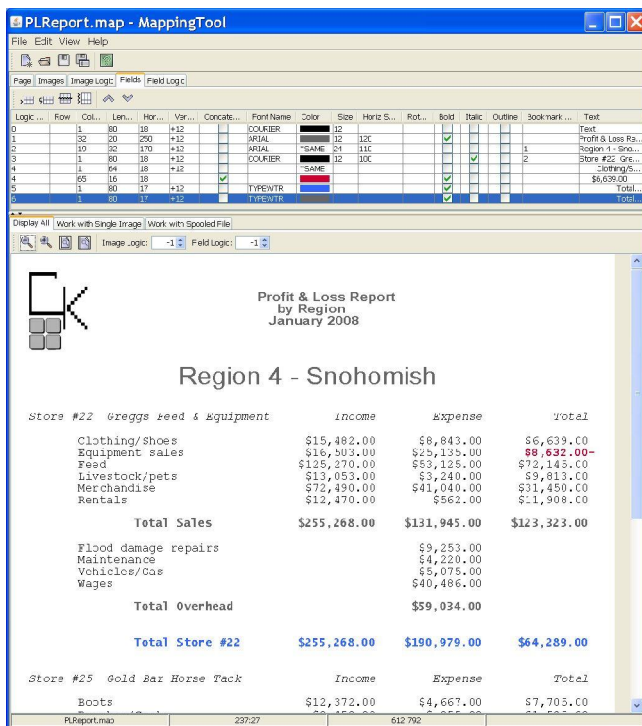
PLReport.map - MappingTool

File Edit View Help

Page | Images | Image Logic | Fields | Field Logic

| Logic ... | Row | Col... | Len... | Hor... | Ver... | Concate... | Font Name | Color | Size | Horiz S... | Rot... | Bold | Italic | Outline | Bookmark ... | Text |
|---|---|---|---|---|---|---|---|---|---|---|---|---|---|---|---|---|
| 0 | | 1 | 80 | 18 | +12 | | COURIER | | 12 | | | | | | | Text |
| 1 | | 32 | 20 | 250 | +12 | | ARIAL | | 12 | 120 | | | | | | Profit & Loss Re... |
| 2 | | 10 | 32 | 170 | +12 | | ARIAL | "SAME | 24 | 110 | | | | | 1 | Region 4 - Sno... |
| 3 | | 1 | 80 | 18 | +12 | | COURIER | | 12 | 100 | | | | | 2 | Store #22 Gre... |
| 4 | | 1 | 64 | 18 | +12 | | | "SAME | | | | | | | | Clothing/S... |
| 4 | | 65 | 16 | 18 | | | | | | | | | | | | $6,639.00 |
| 5 | | 1 | 80 | 17 | +12 | | TYPEWTR | | | | | | | | | Total... |
| 6 | | 1 | 80 | 17 | +12 | | TYPEWTR | | | | | | | | | Total... |

Display All | Work with Single Image | Work with Spooled File

Image Logic: -1 Field Logic: -1

Profit & Loss Report
by Region
January 2008

Region 4 - Snohomish

Store #22 Greggs Feed & Equipment Income Expense Total

Clothing/Shoes $15,482.00 $8,843.00 $6,639.00
Equipment sales $16,503.00 $25,135.00 $8,632.00-
Feed $125,270.00 $53,125.00 $72,145.00
Livestock/pets $13,053.00 $3,240.00 $9,813.00
Merchandise $72,490.00 $41,040.00 $31,450.00
Rentals $12,470.00 $562.00 $11,908.00

Total Sales $255,268.00 $131,945.00 $123,323.00

Flood damage repairs $9,253.00
Maintenance $4,220.00
Vehicles/Gas $5,075.00
Wages $40,486.00

Total Overhead $59,034.00

Total Store #22 $255,268.00 $190,979.00 $64,289.00

Store #25 Gold Bar Horse Tack Income Expense Total

Boots $12,372.00 $4,667.00 $7,705.00

PLReport.map 237:27 612 792